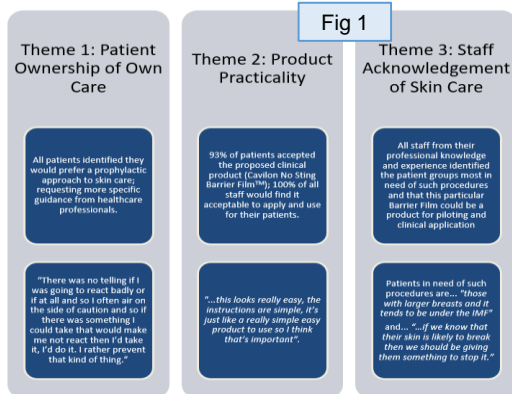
Fig 1

Theme 1: Patient Ownership of Own Care

All patients identified they would prefer a prophylactic approach to skin care; requesting more specific guidance from healthcare professionals.

"There was no telling if I was going to react badly or if at all and so I often air on the side of caution and so if there was something I could take that would make me not react then I'd take it, I'd do it. I rather prevent that kind of thing."

Theme 2: Product Practicality

93% of patients accepted the proposed clinical product (Cavilon No Sting Barrier Film™); 100% of all staff would find it acceptable to apply and use for their patients.

"...this looks really easy, the instructions are simple, it's just like a really simple easy product to use so I think that's important".

Theme 3: Staff Acknowledgement of Skin Care

All staff from their professional knowledge and experience identified the patient groups most in need of such procedures and that this particular Barrier Film could be a product for piloting and clinical application

Patients in need of such procedures are... "those with larger breasts and it tends to be under the IMF" and... "...if we know that their skin is likely to break then we should be giving them something to stop it."